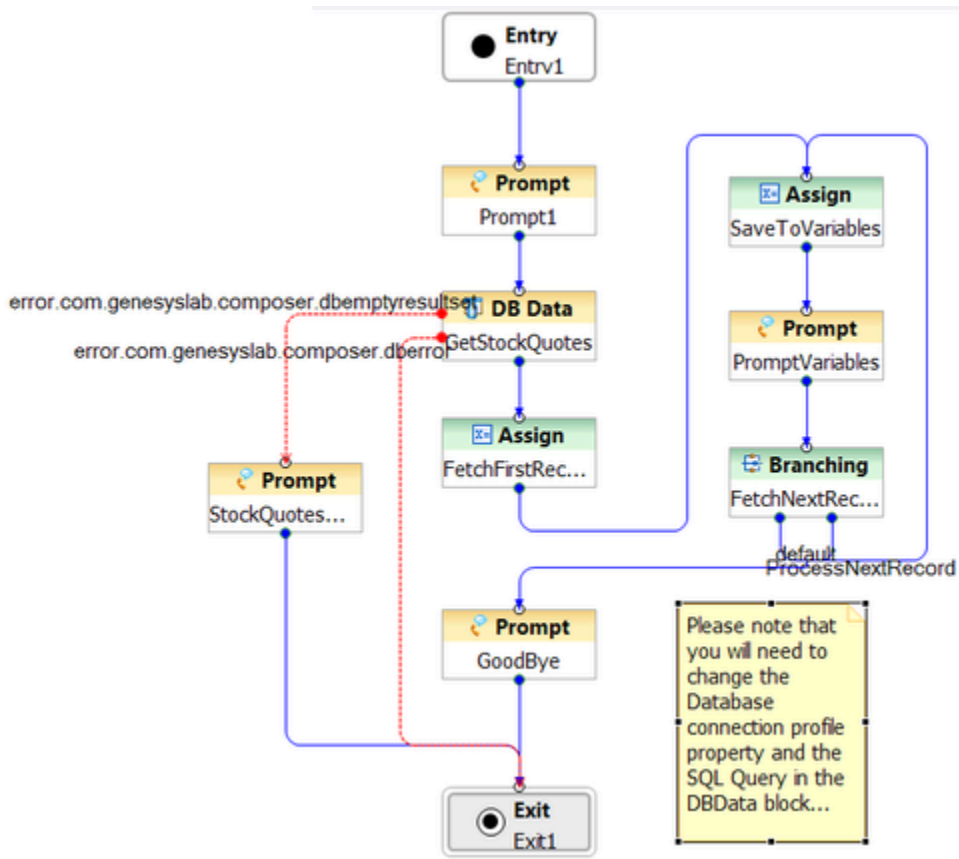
Entry
Entry1

Prompt
Prompt1

error.com.genesyslab.composer.dbemptyresultset
DB Data
error.com.genesyslab.composer.dberror
GetStockQuotes

Assign
FetchFirstRec...

Prompt
StockQuotes...

Assign
SaveToVariables

Prompt
PromptVariables

Branching
FetchNextRec...

default
ProcessNextRecord

Prompt
GoodBye

Please note that you will need to change the Database connection profile property and the SQL Query in the DBData block...

Exit
Exit1